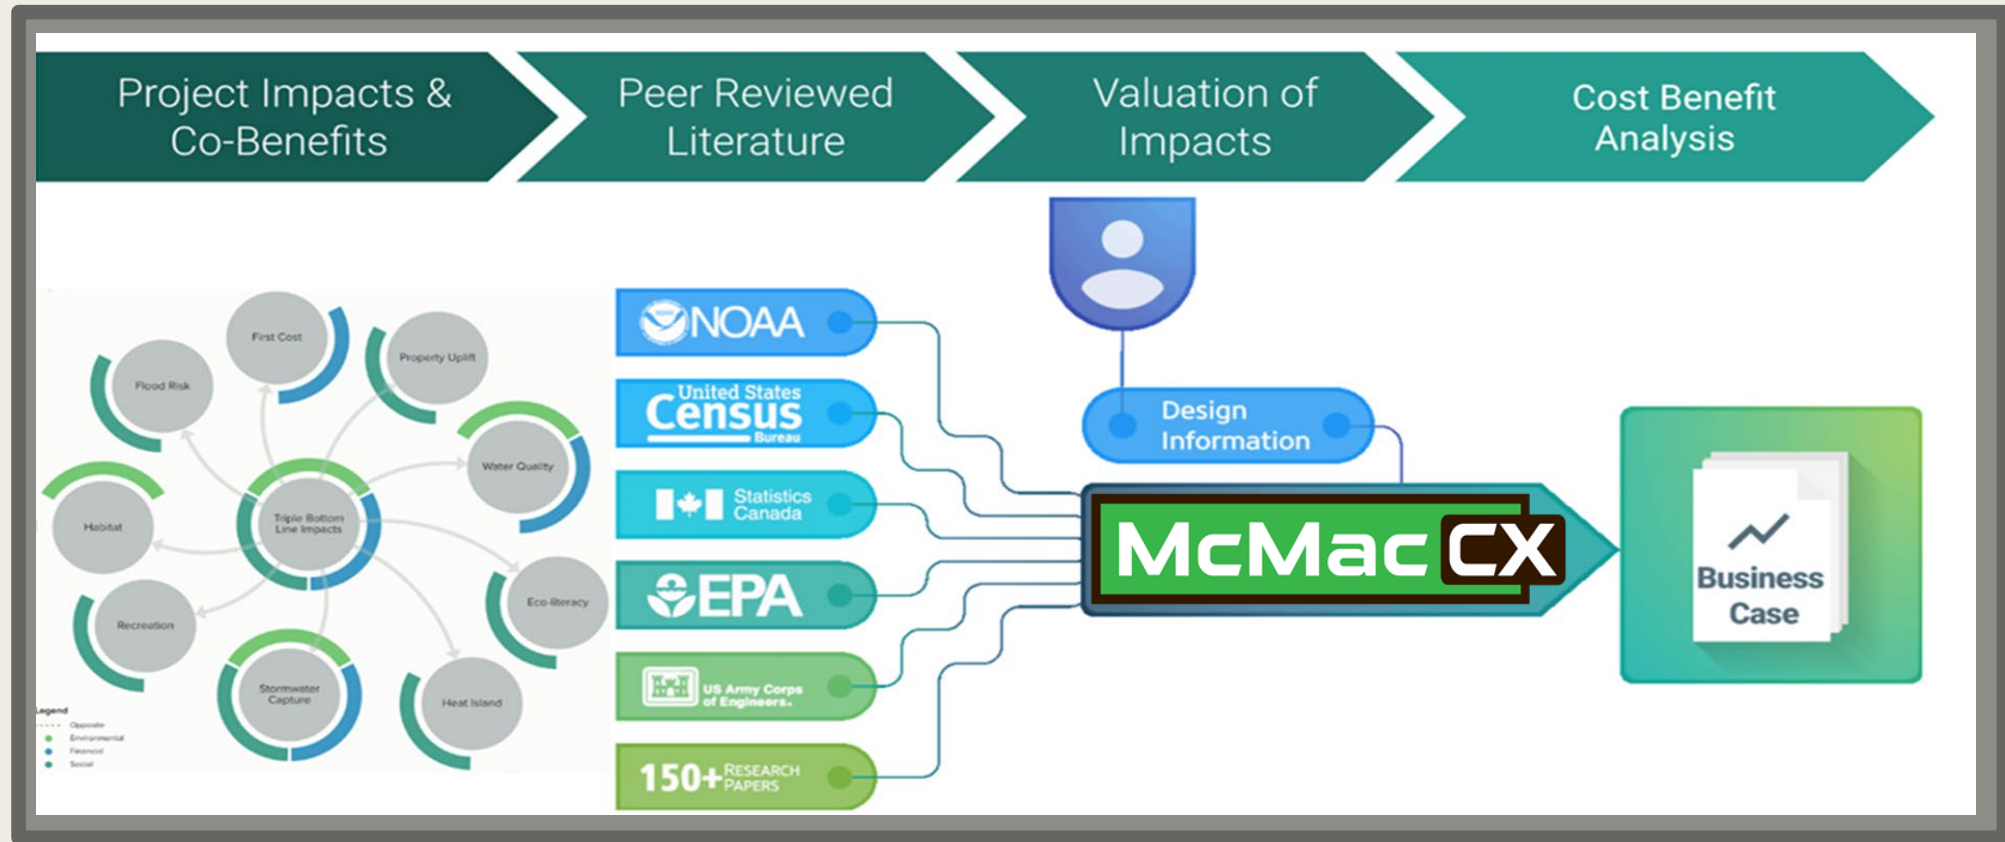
Project Impacts & Co-Benefits

Peer Reviewed Literature

Valuation of Impacts

Cost Benefit Analysis

First Cost

Property Uplift

Flood Risk

Water Quality

Triple Bottom Line Impacts

Habitat

Eco-literacy

Recreation

Stormwater Capture

Heat Island

Legend
Opposite
Environmental
Financial
Social

NOAA

United States Census Bureau

Statistics Canada

EPA

US Army Corps of Engineers

150+ RESEARCH PAPERS

Design Information

McMac CX

Business Case